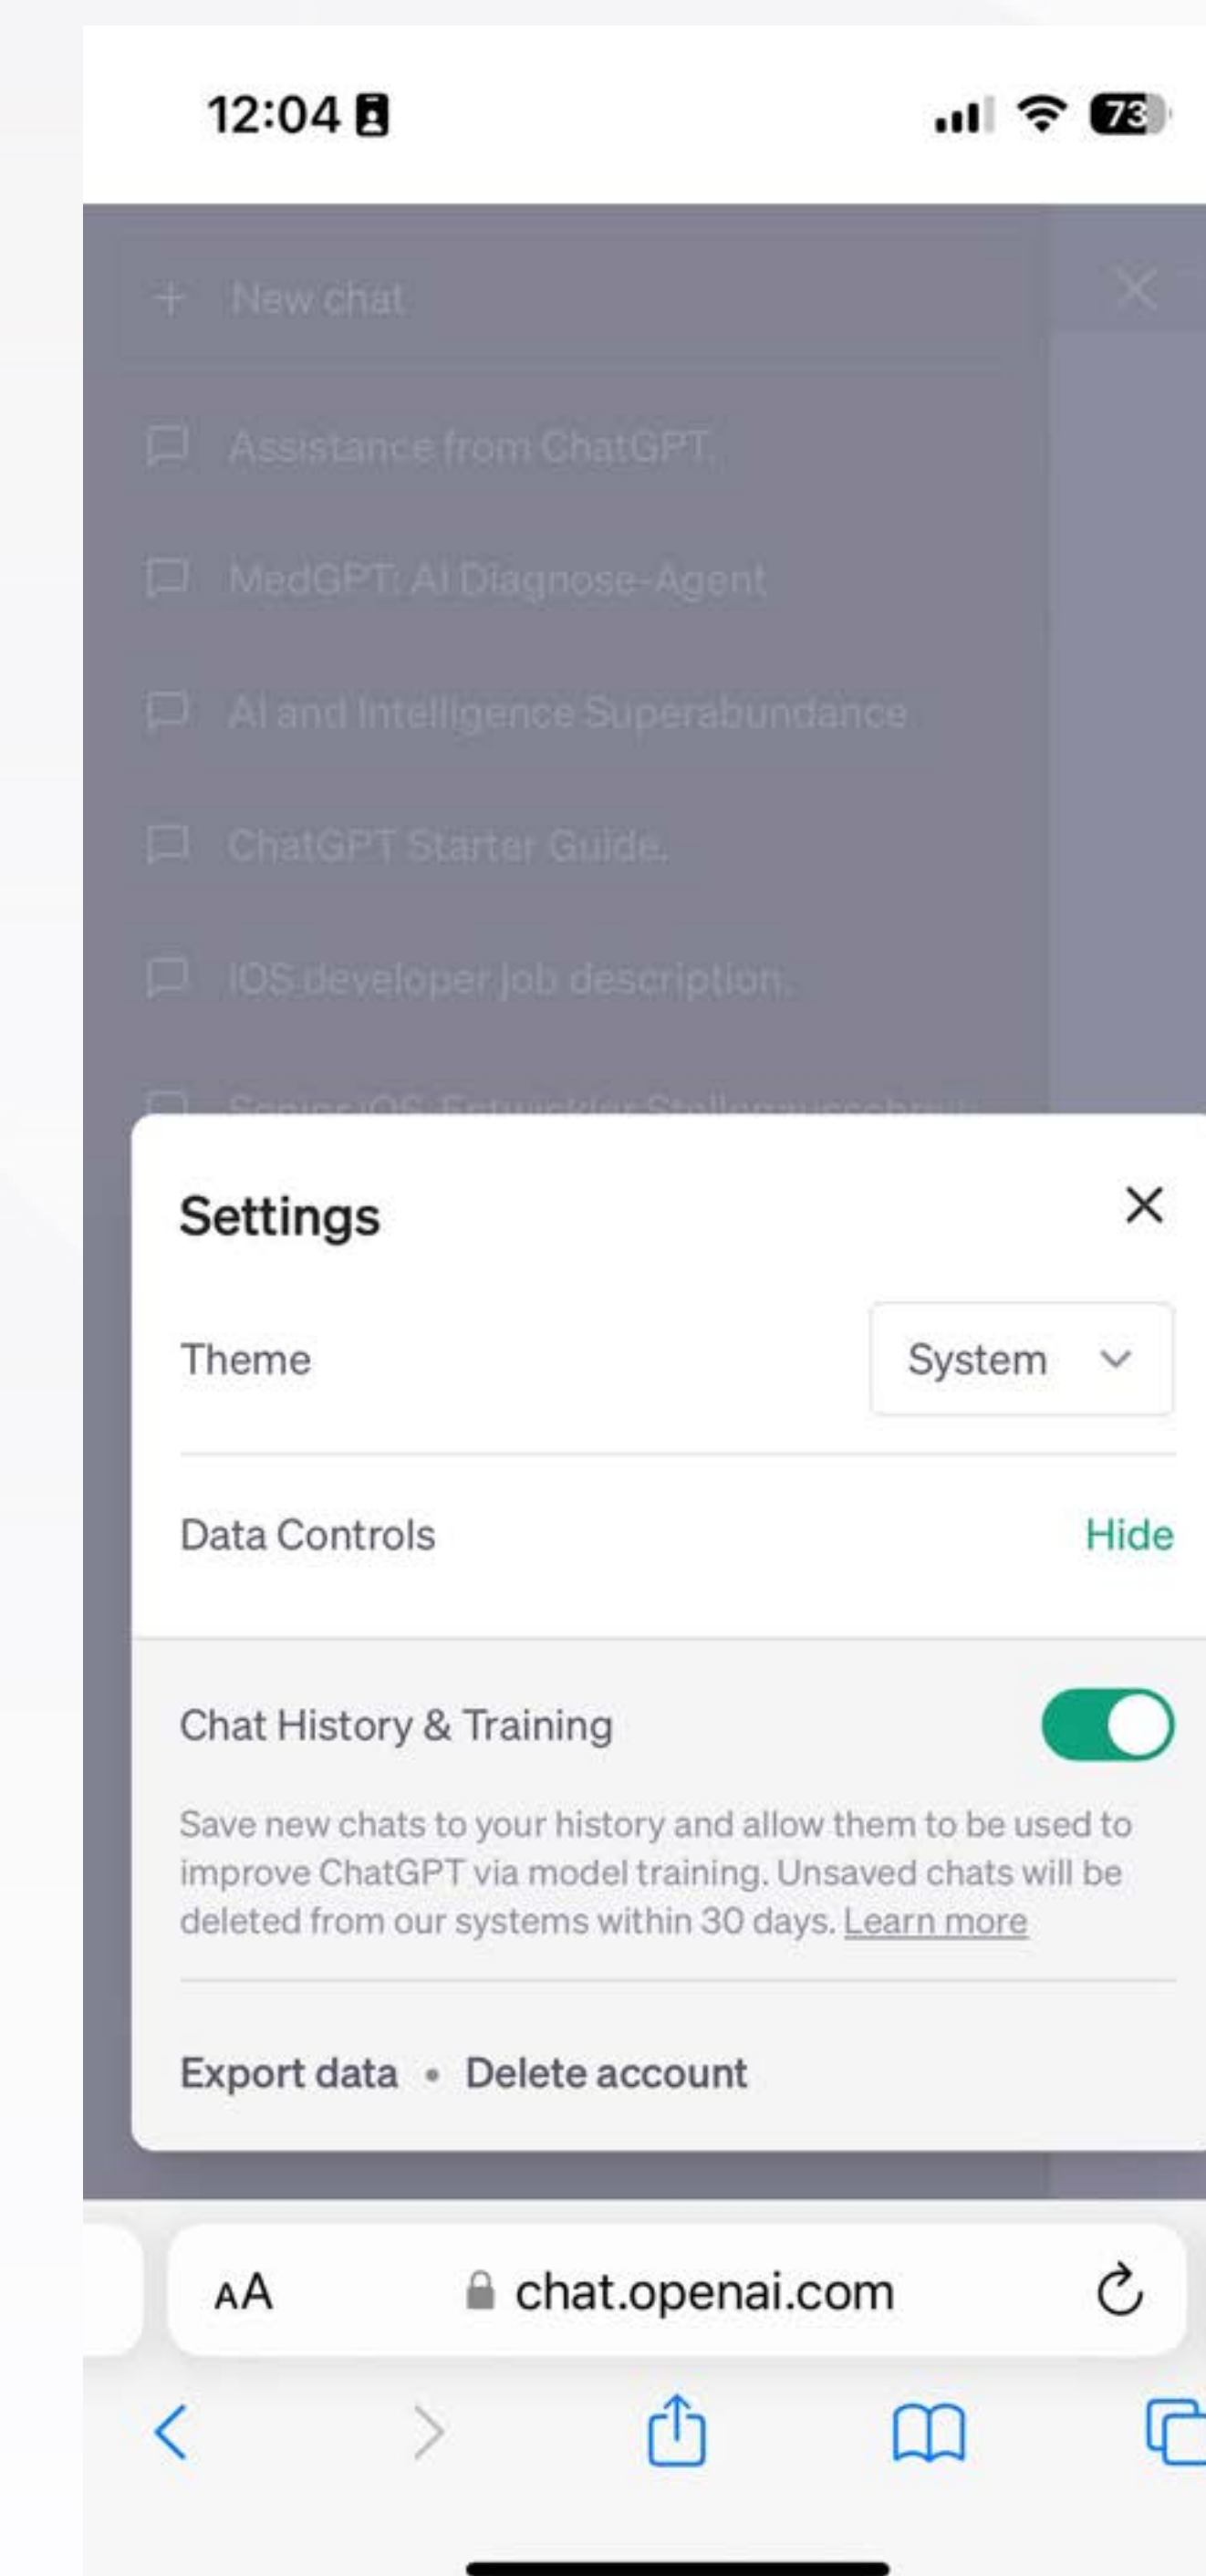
12:04

73

+ New chat

Assistance from ChatGPT.

MedGPT: AI Diagnose-Agent

AI and Intelligence Superabundance

ChatGPT Starter Guide.

IOS developer job description.

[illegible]

Settings

Theme

System

Data Controls

Hide

Chat History & Training

Save new chats to your history and allow them to be used to improve ChatGPT via model training. Unsaved chats will be deleted from our systems within 30 days. Learn more

Export data • Delete account

AA

chat.openai.com